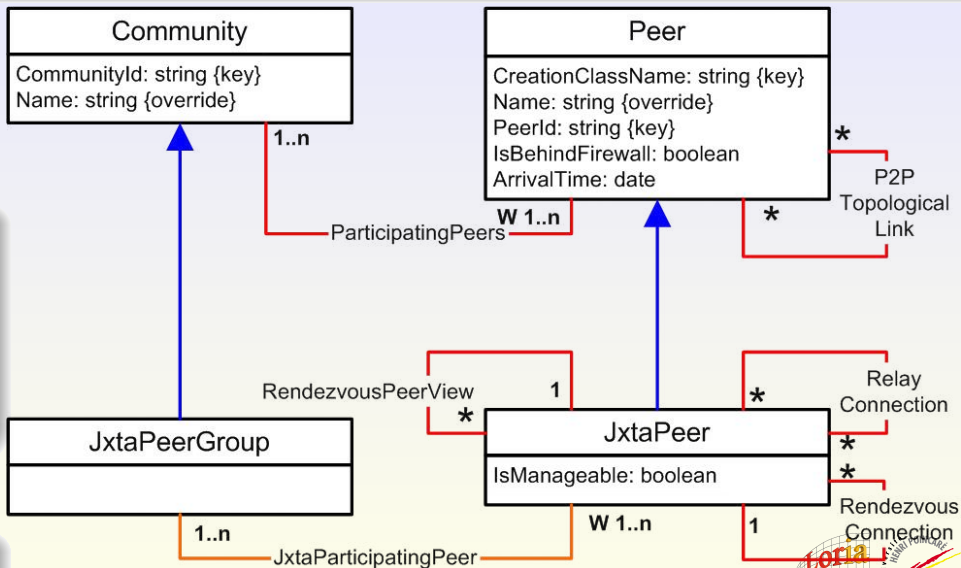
Community
CommunityId: string {key}
Name: string {override}

Peer
CreationClassName: string {key}
Name: string {override}
PeerId: string {key}
IsBehindFirewall: boolean
ArrivalTime: date

1..n
ParticipatingPeers
W 1..n
*
*
P2P Topological Link

RendezvousPeerView
1
*
*
Relay Connection
*

JxtaPeerGroup

JxtaPeer
IsManageable: boolean
*
Rendezvous Connection

1..n
JxtaParticipatingPeer
W 1..n
1

loria